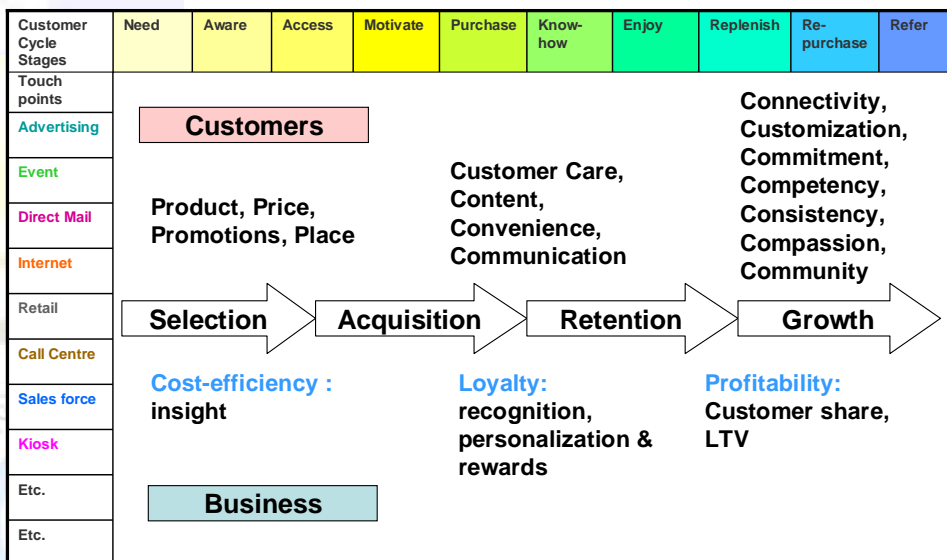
| Customer Cycle Stages | Need | Aware | Access | Motivate | Purchase | Know-how | Enjoy | Replenish | Re-purchase | Refer |
|---|---|---|---|---|---|---|---|---|---|---|

Touch points
Advertising
Event
Direct Mail
Internet
Retail
Call Centre
Sales force
Kiosk
Etc.
Etc.

Customers

Product, Price, Promotions, Place

Customer Care, Content, Convenience, Communication

Connectivity, Customization, Commitment, Competency, Consistency, Compassion, Community

Selection

Acquisition

Retention

Growth

Cost-efficiency : insight

Loyalty: recognition, personalization & rewards

Profitability: Customer share, LTV

Business